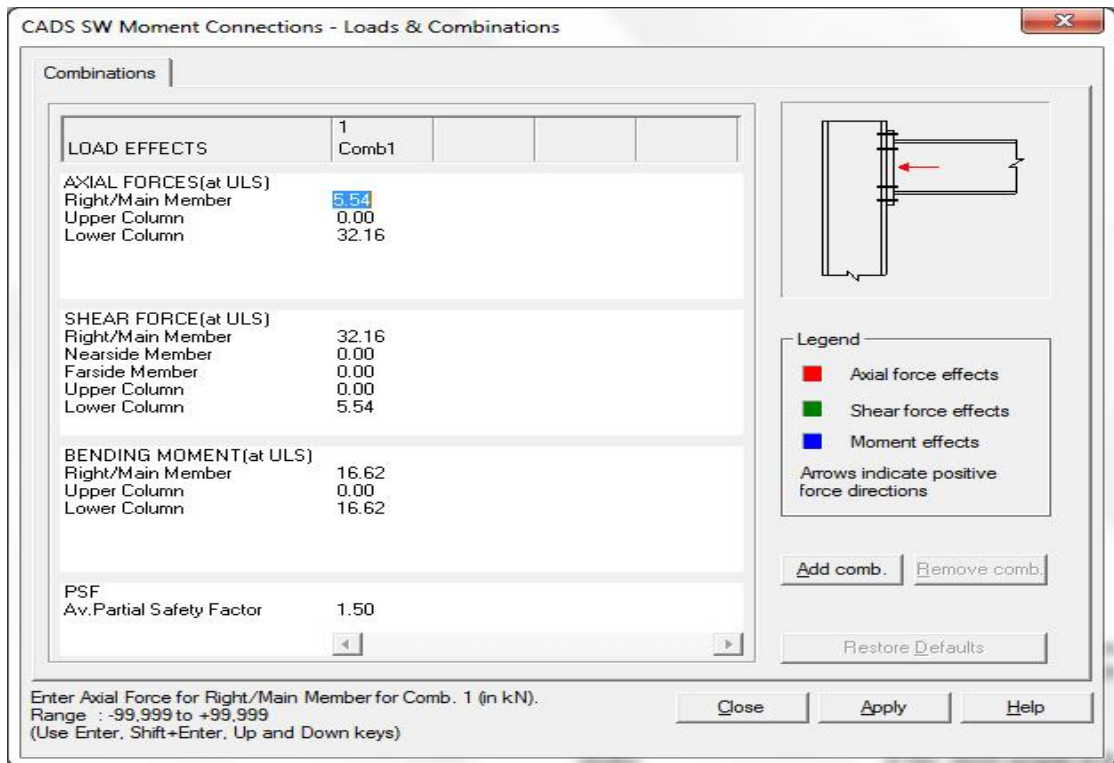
CADS SW Moment Connections - Loads & Combinations

Combinations

| LOAD EFFECTS | 1 Comb1 | | | |
|---|---|---|---|---|

AXIAL FORCES(at ULS)
Right/Main Member 5.54
Upper Column 0.00
Lower Column 32.16

SHEAR FORCE(at ULS)
Right/Main Member 32.16
Nearside Member 0.00
Farside Member 0.00
Upper Column 0.00
Lower Column 5.54

BENDING MOMENT(at ULS)
Right/Main Member 16.62
Upper Column 0.00
Lower Column 16.62

PSF
Av.Partial Safety Factor 1.50

Legend
Axial force effects
Shear force effects
Moment effects
Arrows indicate positive force directions

Add comb.
Remove comb.
Restore Defaults

Enter Axial Force for Right/Main Member for Comb. 1 (in kN).
Range : -99,999 to +99,999
(Use Enter, Shift+Enter, Up and Down keys)

Close
Apply
Help